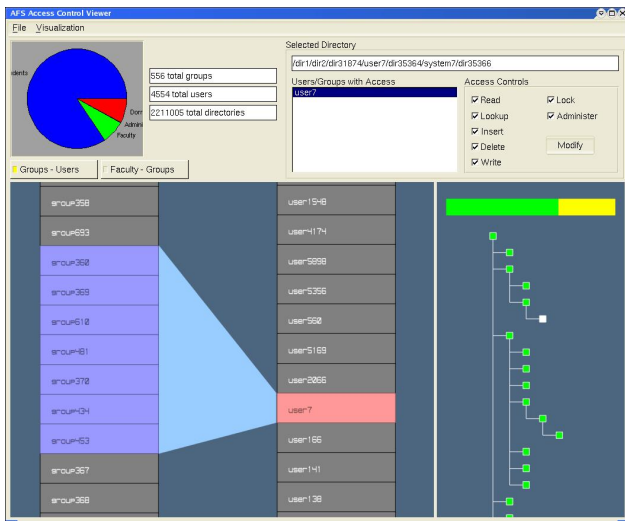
AFS Access Control Viewer

File Visualization

dents
Dorr
Admin
Faculty

556 total groups
4554 total users
2211005 total directories

Selected Directory
/dir1/dir2/dir31874/user7/dir35364/system7/dir35366

Users/Groups with Access
user7

Access Controls
☑ Read
☑ Lock
☑ Lookup
☑ Administer
☑ Insert
☑ Delete
☑ Write
Modify

Groups - Users
Faculty - Groups

group358
group693
group360
group369
group610
group481
group370
group134
group153
group367
group368

user1548
user4174
user5898
user5356
user560
user5169
user2066
user7
user166
user141
user138